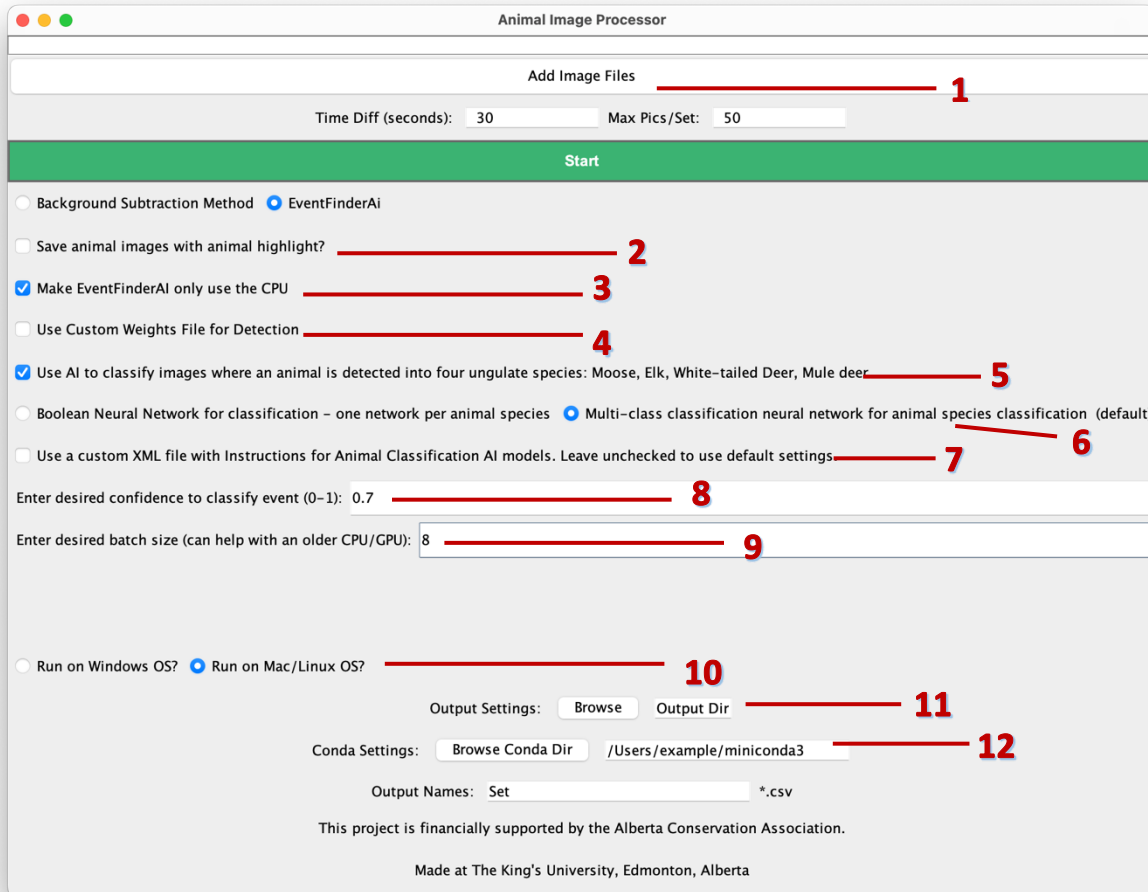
Animal Image Processor

Add Image Files

1

Time Diff (seconds): 30 Max Pics/Set: 50

Start

Background Subtraction Method EventFinderAi

Save animal images with animal highlight?

2

Make EventFinderAI only use the CPU

3

Use Custom Weights File for Detection

4

Use AI to classify images where an animal is detected into four ungulate species: Moose, Elk, White-tailed Deer, Mule deer

5

Boolean Neural Network for classification - one network per animal species Multi-class classification neural network for animal species classification (default

6

Use a custom XML file with Instructions for Animal Classification AI models. Leave unchecked to use default settings

7

Enter desired confidence to classify event (0-1): 0.7

8

Enter desired batch size (can help with an older CPU/GPU): 8

9

Run on Windows OS? Run on Mac/Linux OS?

10

Output Settings: Browse Output Dir

11

Conda Settings: Browse Conda Dir /Users/example/miniconda3

12

Output Names: Set *.csv

This project is financially supported by the Alberta Conservation Association.

Made at The King's University, Edmonton, Alberta